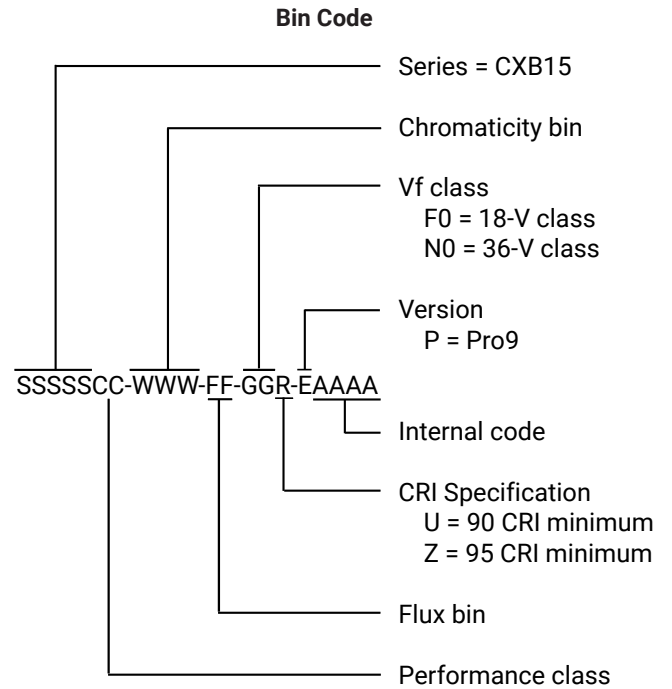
Bin Code

Series = CXB15

Chromaticity bin

Vf class
F0 = 18-V class
N0 = 36-V class

Version
P = Pro9

SSSSSCC-WWW-FF-GGR-EAAAA

Internal code

CRI Specification
U = 90 CRI minimum
Z = 95 CRI minimum

Flux bin

Performance class